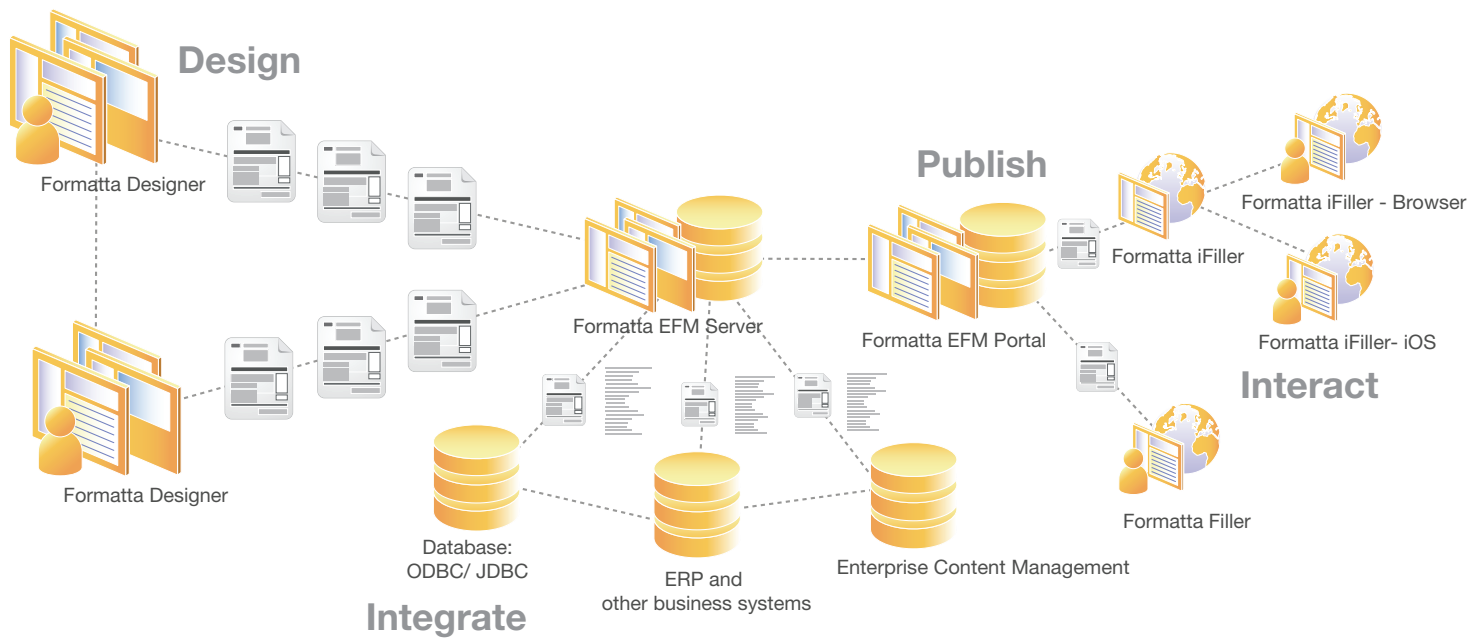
Design

Formatta Designer

Formatta Designer

Publish

Formatta EFM Server

Formatta EFM Portal

Formatta iFiller

Formatta iFiller - Browser

Formatta iFiller- iOS

Interact

Formatta Filler

Database: ODBC/ JDBC

ERP and other business systems

Enterprise Content Management

Integrate